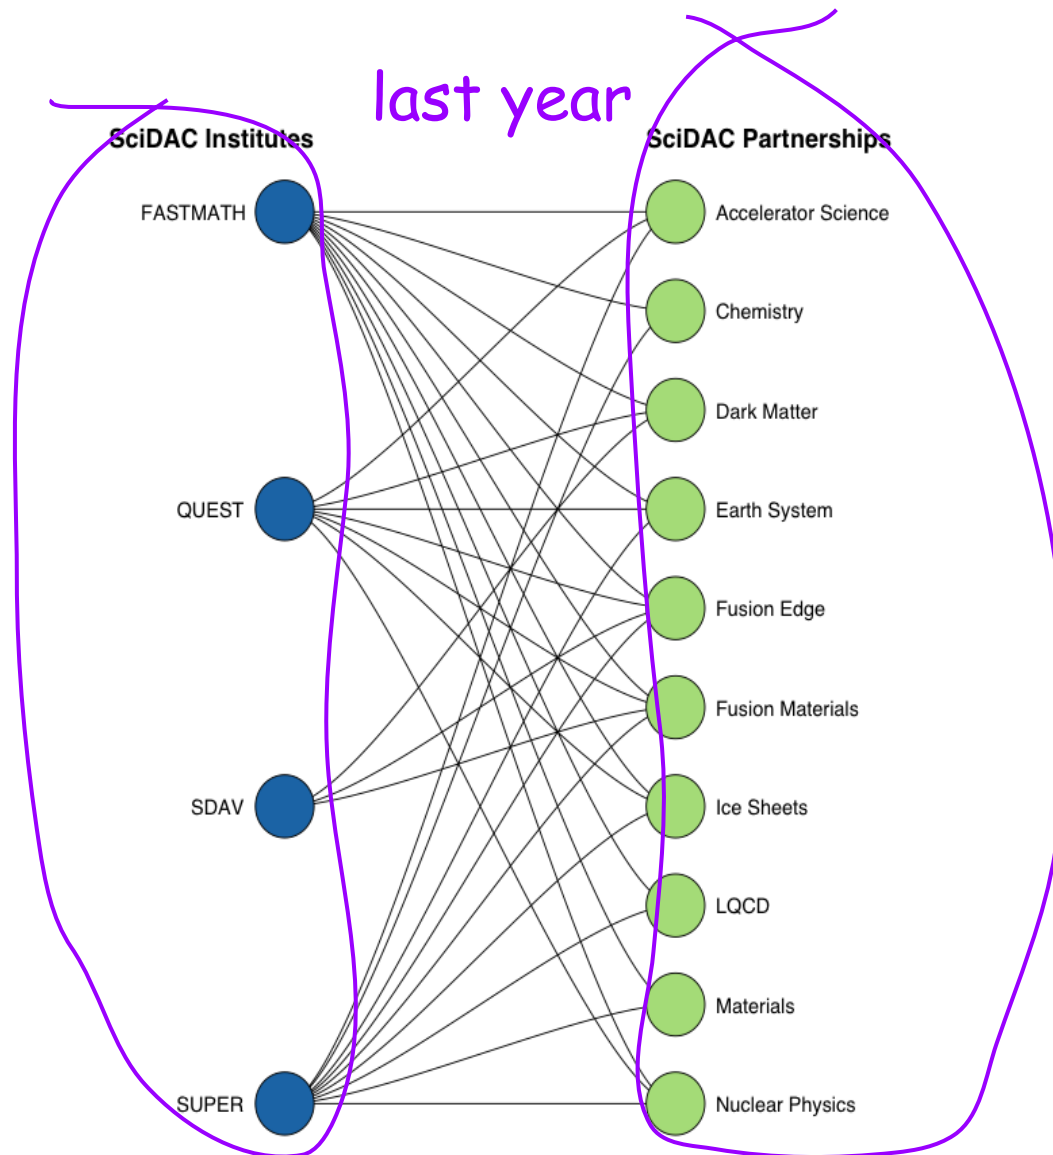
last year

SciDAC Institutes

FASTMATH

QUEST

SDAV

SUPER

SciDAC Partnerships

Accelerator Science

Chemistry

Dark Matter

Earth System

Fusion Edge

Fusion Materials

Ice Sheets

LQCD

Materials

Nuclear Physics